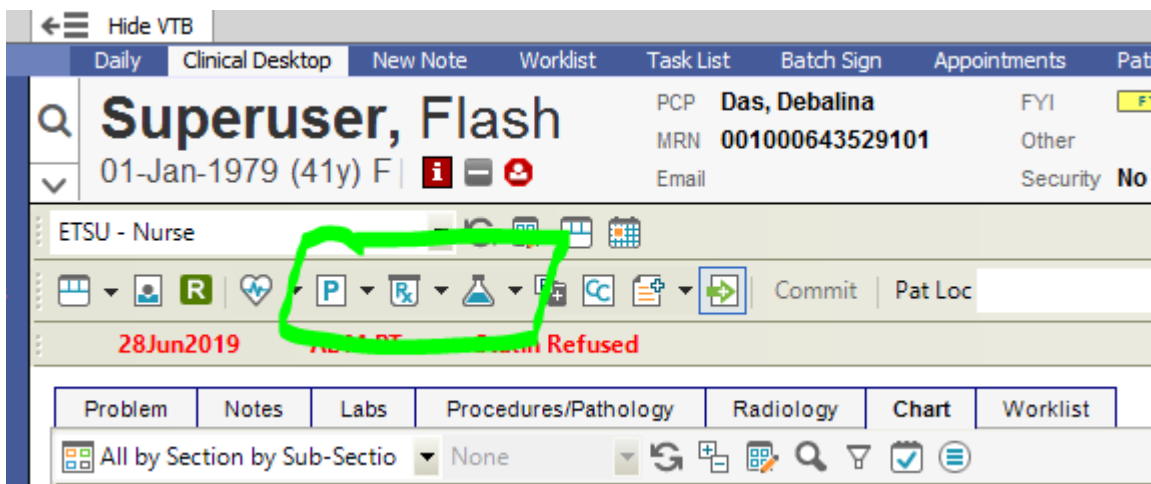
Hide VTB

Daily | Clinical Desktop | New Note | Worklist | Task List | Batch Sign | Appointments | Pat

Superuser, Flash
01-Jan-1979 (41y) F

PCP Das, Debalina
MRN 001000643529101
Email

FYI
Other
Security No

ETSU - Nurse

R P Rx Commit Pat Loc

28Jun2019 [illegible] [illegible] Refused

| Problem | Notes | Labs | Procedures/Pathology | Radiology | Chart | Worklist |
|---|---|---|---|---|---|---|

All by Section by Sub-Sectio None